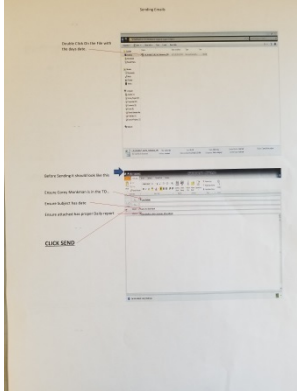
Sending Emails

Double Click On The File with The Days Date

Before Sending it should look like this

Ensure Donna Mandeville is in the TO:

Ensure Subject Has Date

Ensure attached has proper Daily report

CLICK SEND